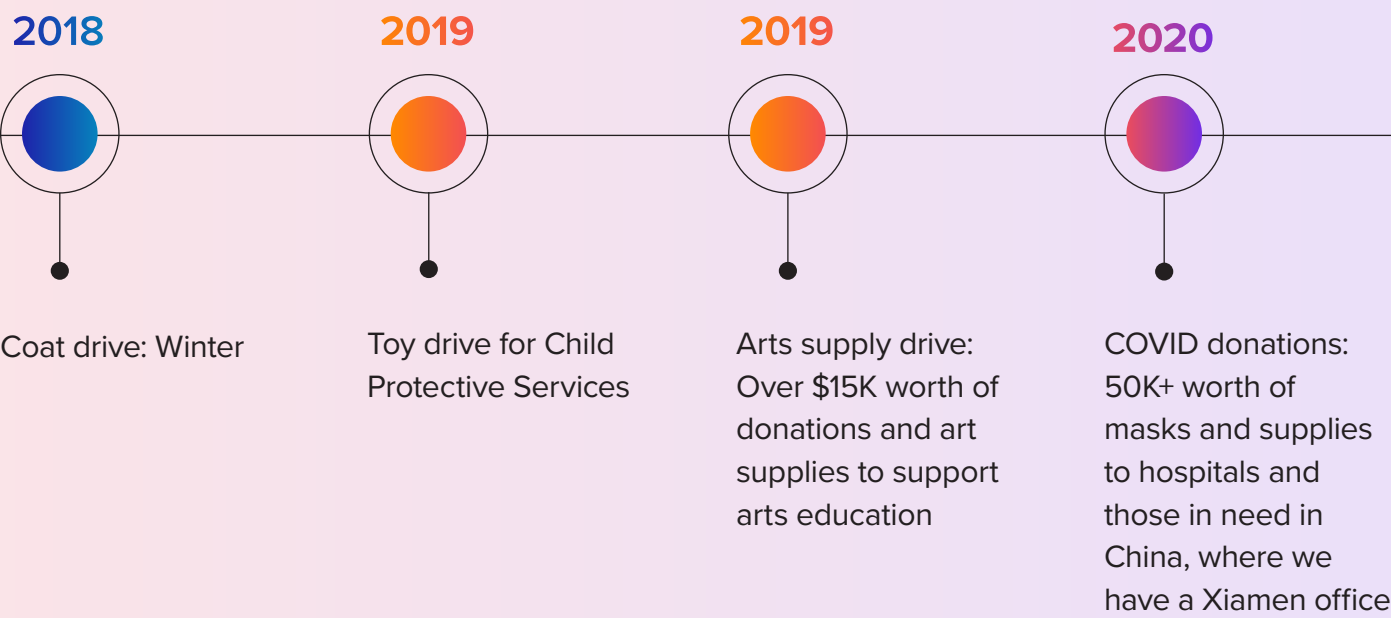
2018

Coat drive: Winter

2019

Toy drive for Child Protective Services

2019

Arts supply drive: Over $15K worth of donations and art supplies to support arts education

2020

COVID donations: 50K+ worth of masks and supplies to hospitals and those in need in China, where we have a Xiamen office